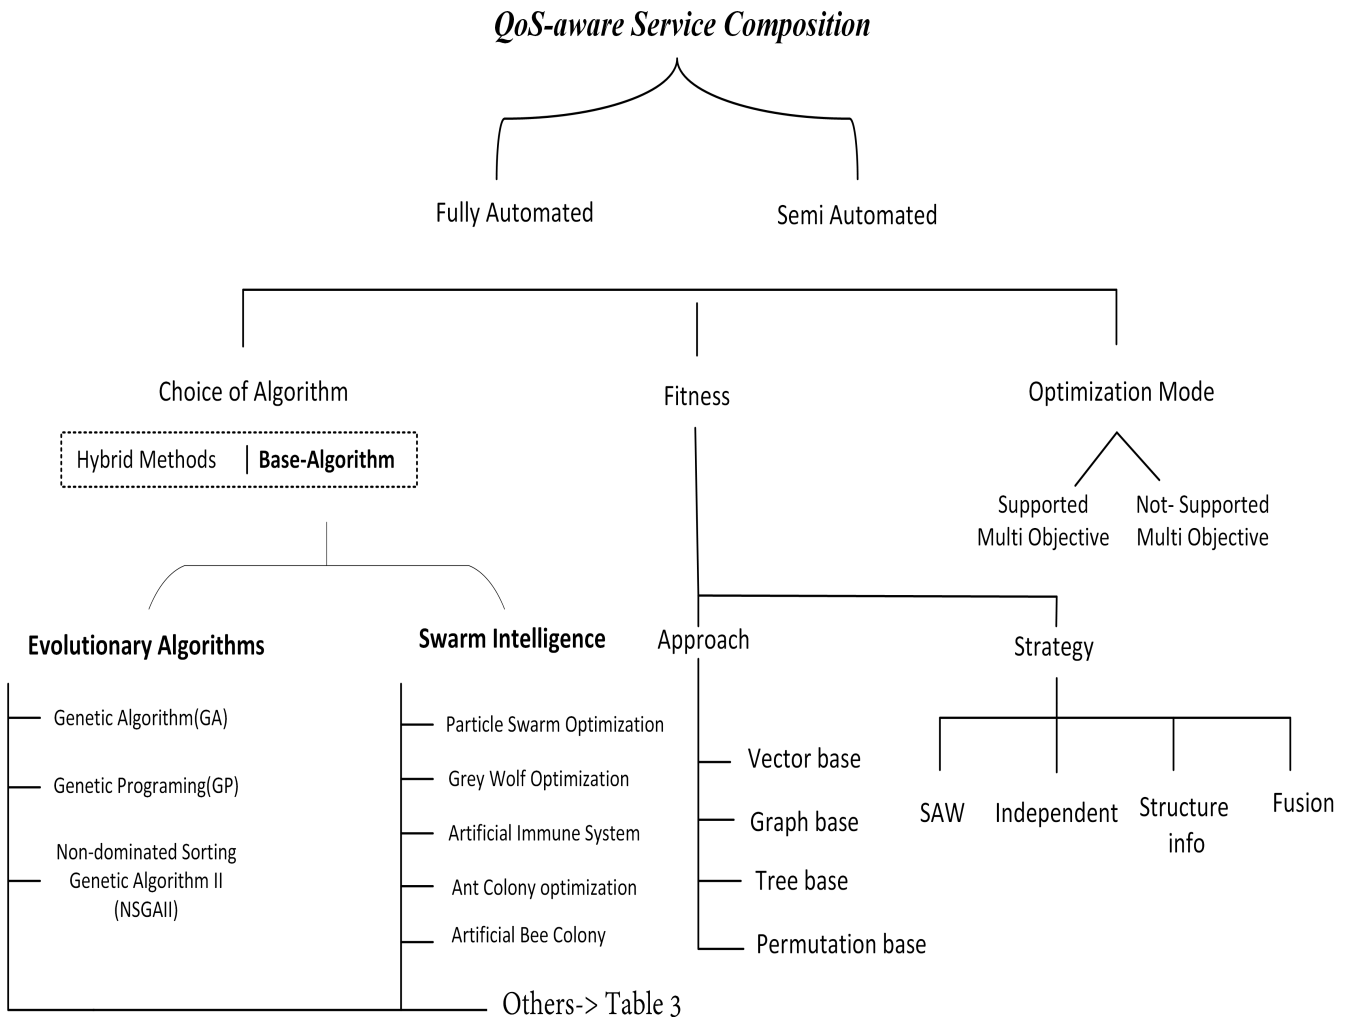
QoS-aware Service Composition

Fully Automated

Semi Automated

Choice of Algorithm

Fitness

Optimization Mode

Hybrid Methods | Base-Algorithm

Supported Multi Objective

Not- Supported Multi Objective

Evolutionary Algorithms

Swarm Intelligence

Approach

Strategy

Genetic Algorithm(GA)

Genetic Programing(GP)

Non-dominated Sorting Genetic Algorithm II (NSGAII)

Particle Swarm Optimization

Grey Wolf Optimization

Artificial Immune System

Ant Colony optimization

Artificial Bee Colony

Vector base

Graph base

Tree base

Permutation base

SAW

Independent

Structure info

Fusion

Others-> Table 3